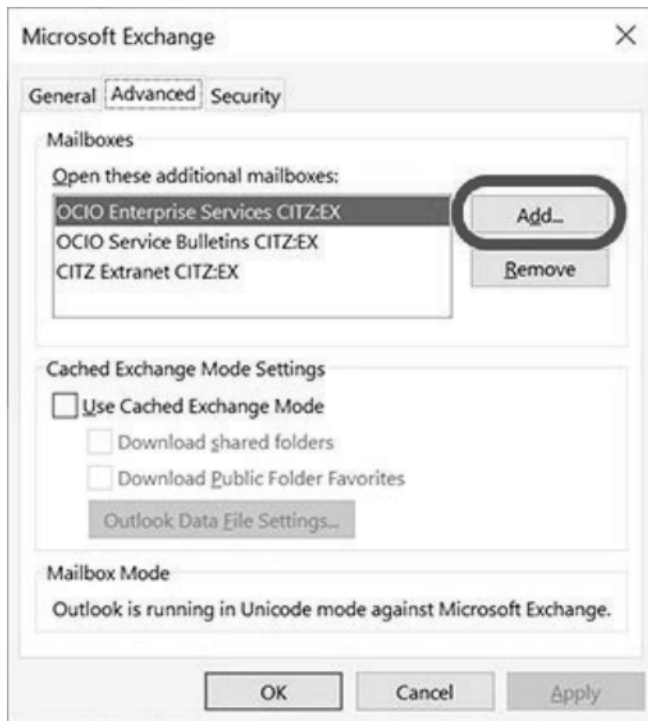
Microsoft Exchange

General Advanced Security

Mailboxes

Open these additional mailboxes:

OCIO Enterprise Services CITZ:EX
OCIO Service Bulletins CITZ:EX
CITZ Extranet CITZ:EX

Add...

Remove

Cached Exchange Mode Settings

Use Cached Exchange Mode

Download shared folders

Download Public Folder Favorites

Outlook Data File Settings...

Mailbox Mode

Outlook is running in Unicode mode against Microsoft Exchange.

OK Cancel Apply